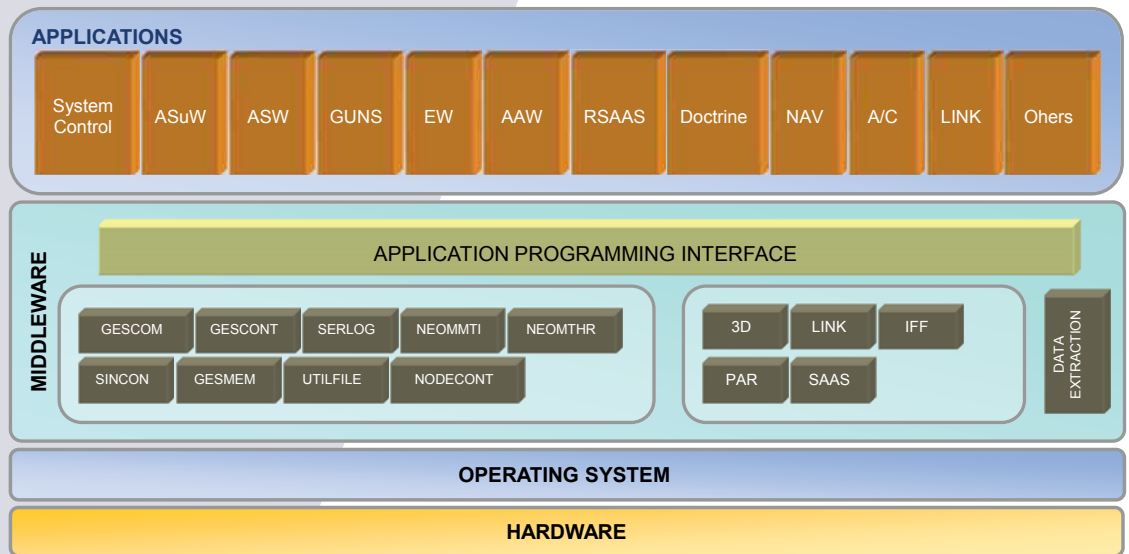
APPLICATIONS

System Control
ASuW
ASW
GUNS
EW
AAW
RSAAS
Doctrine
NAV
A/C
LINK
Ohers

MIDDLEWARE

APPLICATION PROGRAMMING INTERFACE

GESCOM
GESCONT
SERLOG
NEOMMTI
NEOMTHR
SINCON
GESMEM
UTILFILE
NODECONT

3D
LINK
IFF
PAR
SAAS

DATA EXTRACTION

OPERATING SYSTEM

HARDWARE